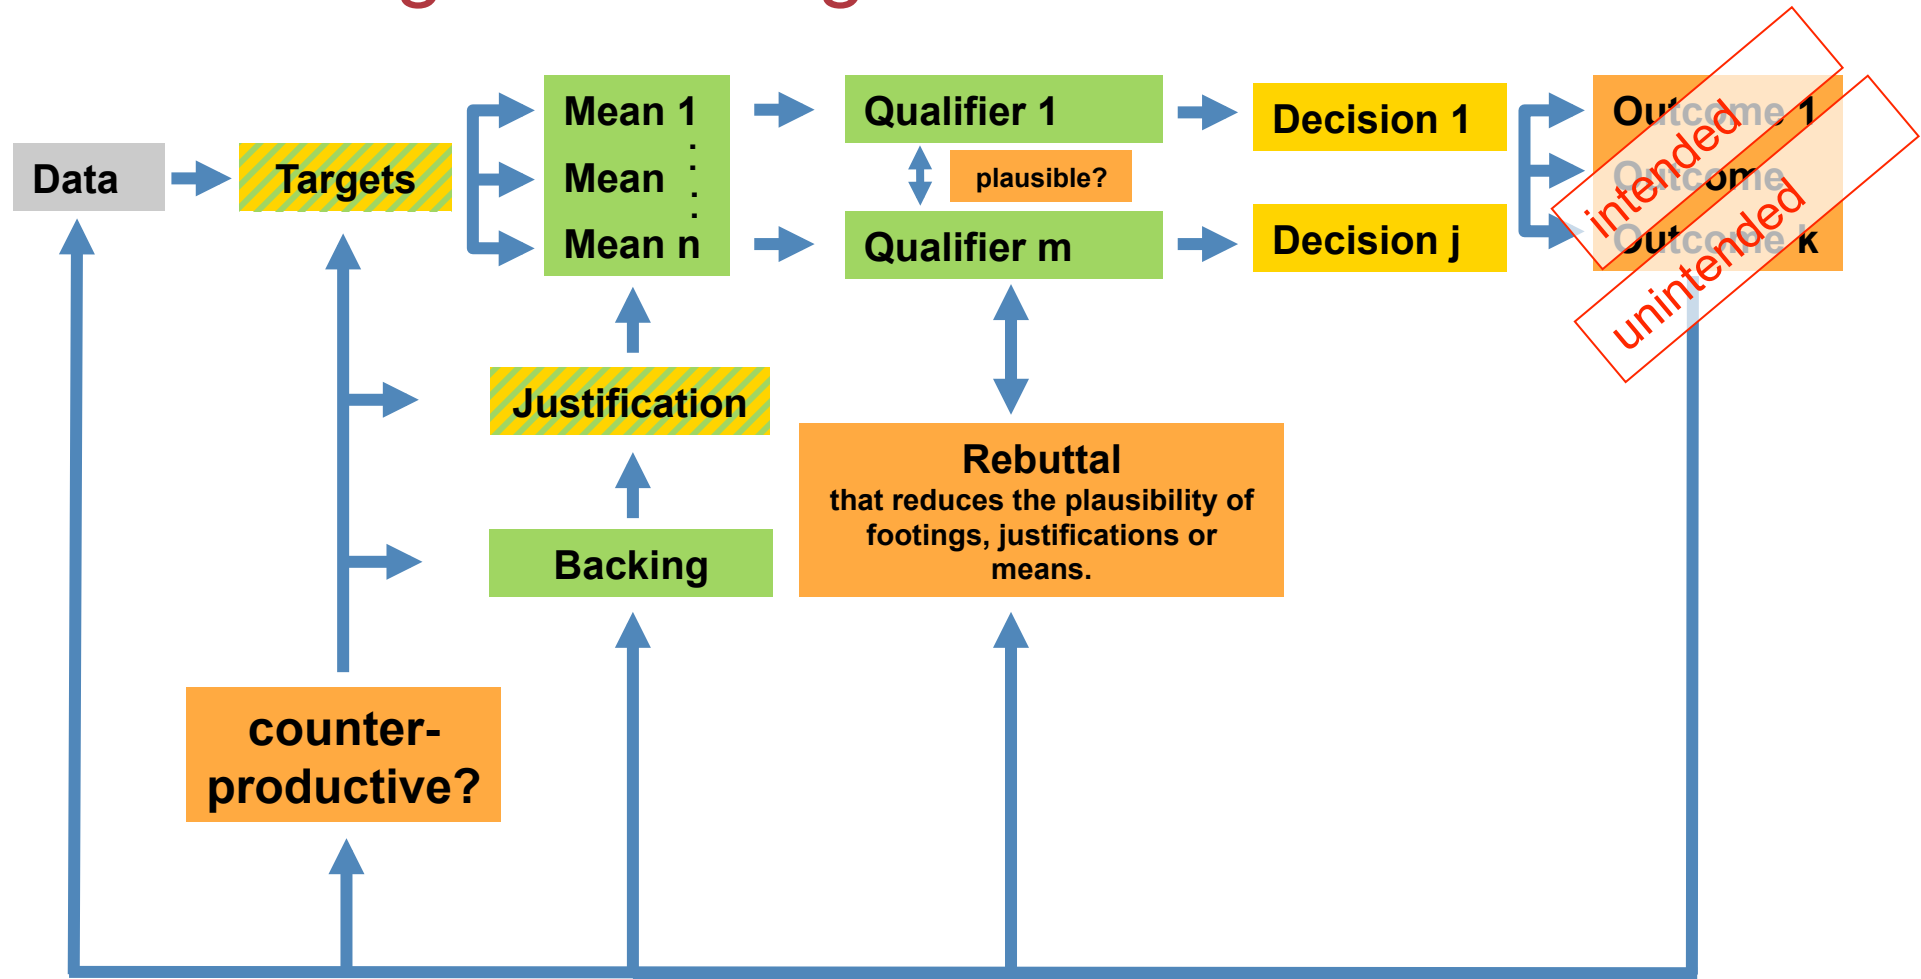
Data

Targets

Mean 1
Mean
Mean n

Qualifier 1

plausible?

Qualifier m

Decision 1

Decision j

Outcome 1
Outcome
Outcome k

intended

unintended

Justification

Backing

Rebuttal
that reduces the plausibility of footings, justifications or means.

counter-productive?